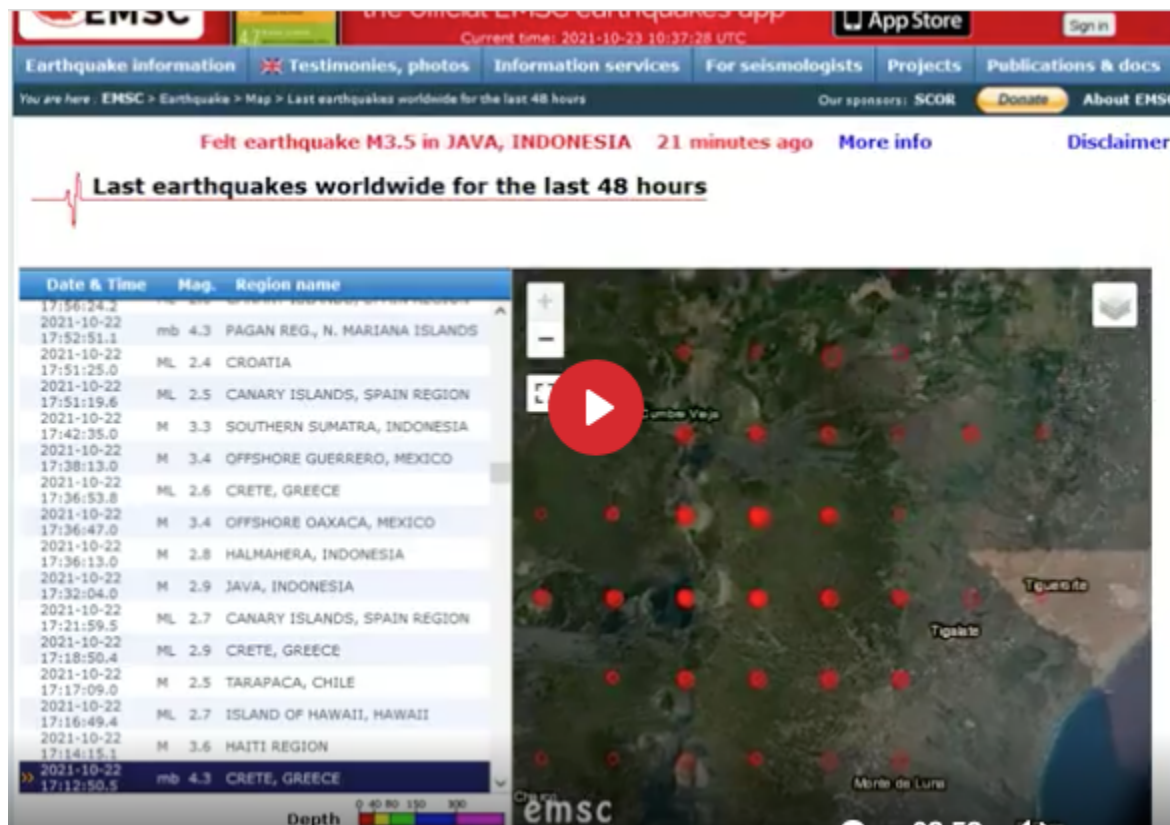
EMSC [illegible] the official EMSC earthquakes app
Current time: 2021-10-23 10:37:28 UTC
App Store
Sign in

Earthquake information | Testimonies, photos | Information services | For seismologists | Projects | Publications & docs

You are here : EMSC > Earthquake > Map > Last earthquakes worldwide for the last 48 hours
Our sponsors: SCOR
Donate
About EMSC

Felt earthquake M3.5 in JAVA, INDONESIA 21 minutes ago More info Disclaimer

Last earthquakes worldwide for the last 48 hours

| Date & Time | Mag. | | Region name |
|---|---|---|---|
| 17:56:24.2 | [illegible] | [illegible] | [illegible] |
| 2021-10-22 17:52:51.1 | mb | 4.3 | PAGAN REG., N. MARIANA ISLANDS |
| 2021-10-22 17:51:25.0 | ML | 2.4 | CROATIA |
| 2021-10-22 17:51:19.6 | ML | 2.5 | CANARY ISLANDS, SPAIN REGION |
| 2021-10-22 17:42:35.0 | M | 3.3 | SOUTHERN SUMATRA, INDONESIA |
| 2021-10-22 17:38:13.0 | M | 3.4 | OFFSHORE GUERRERO, MEXICO |
| 2021-10-22 17:36:53.8 | ML | 2.6 | CRETE, GREECE |
| 2021-10-22 17:36:47.0 | M | 3.4 | OFFSHORE OAXACA, MEXICO |
| 2021-10-22 17:36:13.0 | M | 2.8 | HALMAHERA, INDONESIA |
| 2021-10-22 17:32:04.0 | M | 2.9 | JAVA, INDONESIA |
| 2021-10-22 17:21:59.5 | ML | 2.7 | CANARY ISLANDS, SPAIN REGION |
| 2021-10-22 17:18:50.4 | ML | 2.9 | CRETE, GREECE |
| 2021-10-22 17:17:09.0 | M | 2.5 | TARAPACA, CHILE |
| 2021-10-22 17:16:49.4 | ML | 2.7 | ISLAND OF HAWAII, HAWAII |
| 2021-10-22 17:14:15.1 | M | 3.6 | HAITI REGION |
| 2021-10-22 17:12:50.5 | mb | 4.3 | CRETE, GREECE |

Depth 0 40 80 150 300

+
−
Cumbre Vieja
Tiguerorte
Tigalate
Monte de Luna
emsc